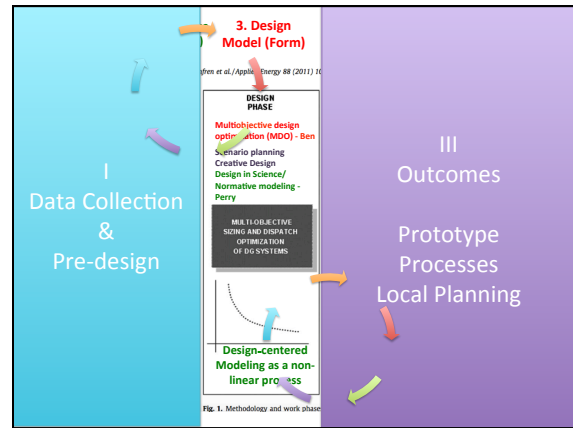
I
Data Collection
&
Pre-design

3. Design Model (Form)

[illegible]fren et al. / Applied Energy 88 (2011) 1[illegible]

DESIGN PHASE

Multiobjective design optimization (MDO) - Ben
Scenario planning
Creative Design
Design in Science/ Normative modeling - Perry

MULTI-OBJECTIVE SIZING AND DISPATCH OPTIMIZATION OF DG SYSTEMS

Design-centered Modeling as a non-linear process

Fig. 1. Methodology and work phase

III
Outcomes

Prototype
Processes
Local Planning